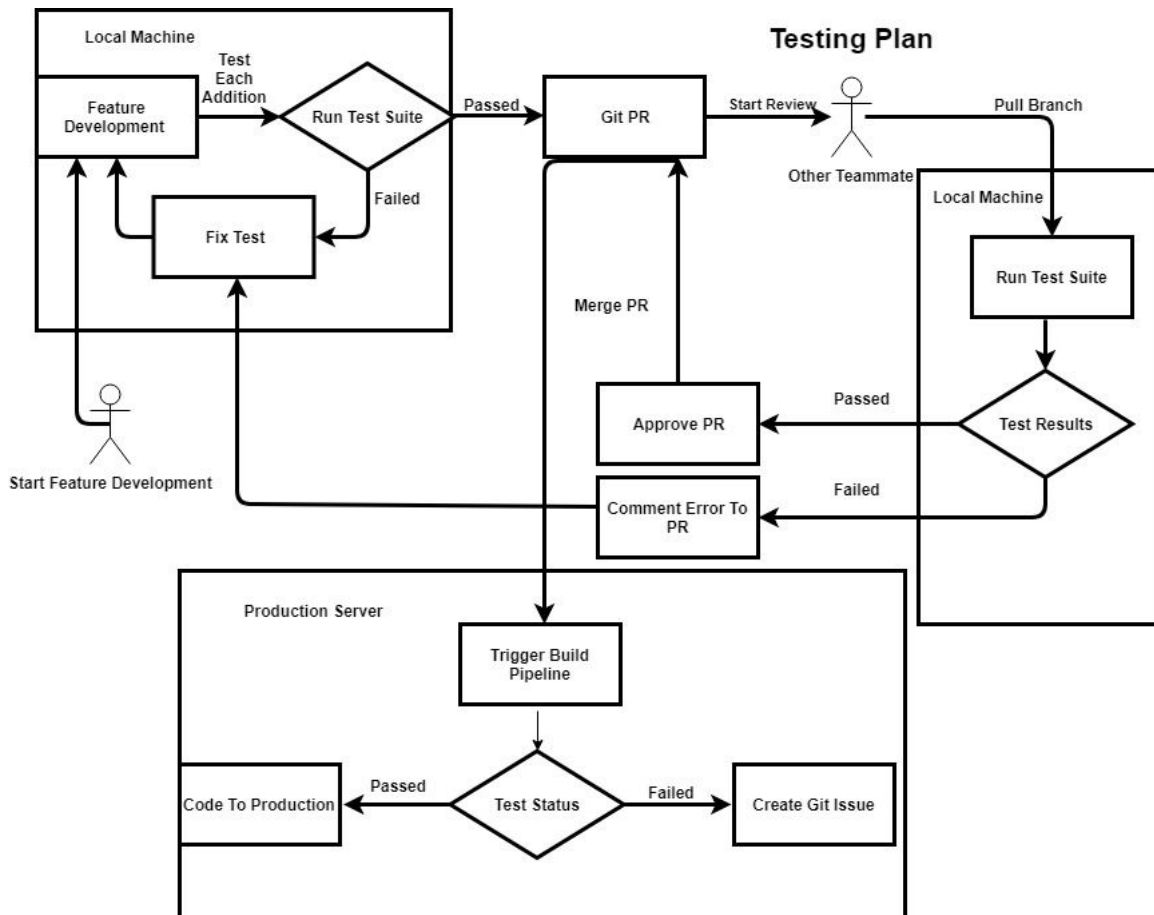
Testing Plan

Local Machine

Feature Development

Test Each Addition

Run Test Suite

Passed

Failed

Fix Test

Git PR

Start Review

Other Teammate

Pull Branch

Local Machine

Run Test Suite

Test Results

Passed

Failed

Merge PR

Approve PR

Comment Error To PR

Start Feature Development

Production Server

Trigger Build Pipeline

Test Status

Passed

Failed

Code To Production

Create Git Issue